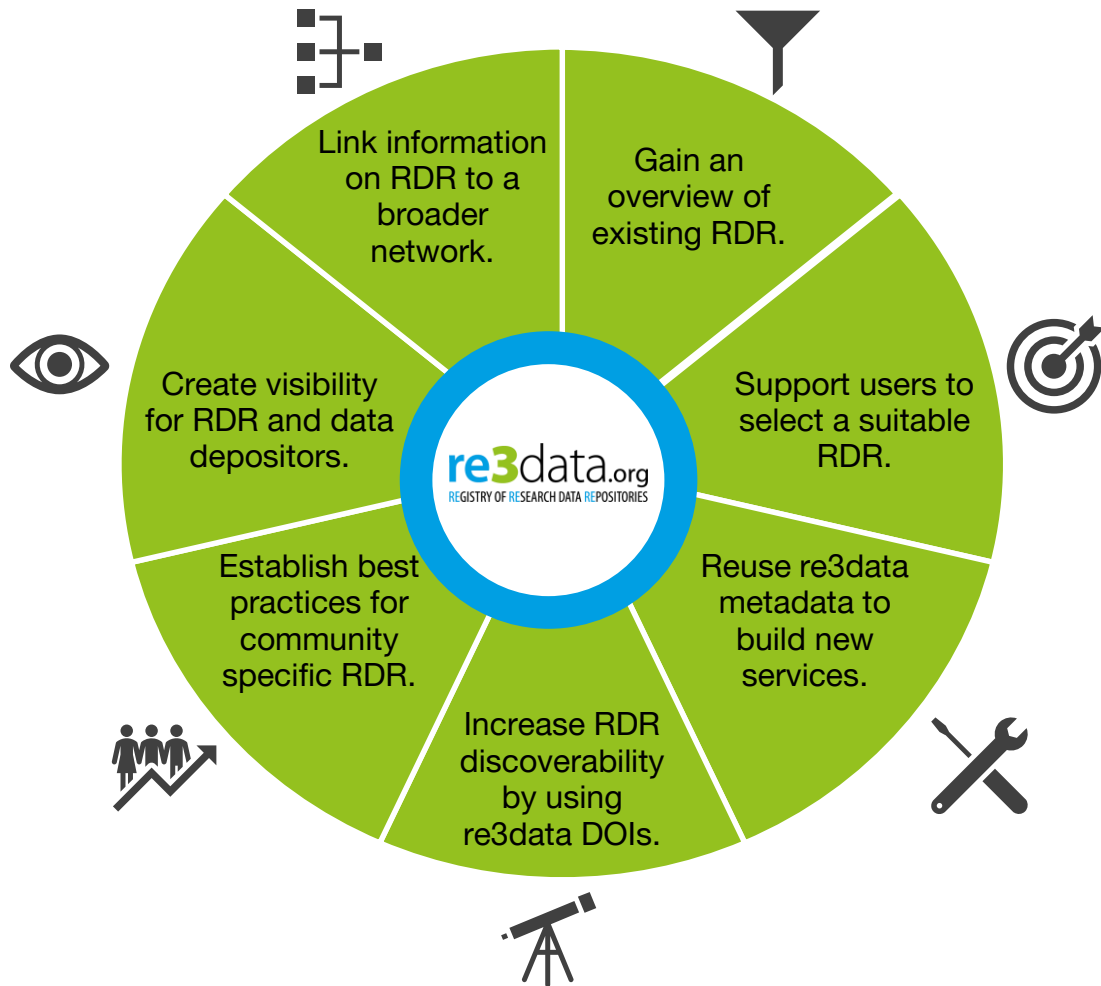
Link information on RDR to a broader network.

Gain an overview of existing RDR.

Support users to select a suitable RDR.

Reuse re3data metadata to build new services.

Increase RDR discoverability by using re3data DOIs.

Establish best practices for community specific RDR.

Create visibility for RDR and data depositors.

re3data.org
REGISTRY OF RESEARCH DATA REPOSITORIES